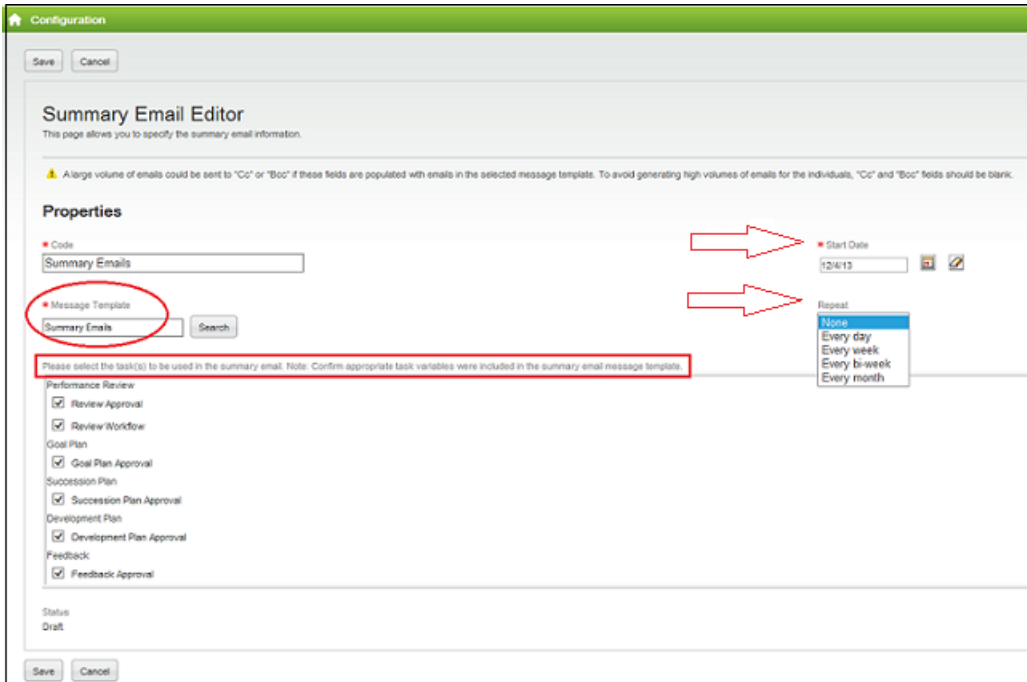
Configuration

Save Cancel

Summary Email Editor

This page allows you to specify the summary email information.

A large volume of emails could be sent to "Cc" or "Bcc" if these fields are populated with emails in the selected message template. To avoid generating high volumes of emails for the individuals, "Cc" and "Bcc" fields should be blank.

Properties

* Code

Summary Emails

* Start Date

12/4/13

* Message Template

Summary Emails

Search

Repeat

None
Every day
Every week
Every bi-week
Every month

Please select the task(s) to be used in the summary email. Note: Confirm appropriate task variables were included in the summary email message template.

Performance Review

Review Approval

Review Workflow

Goal Plan

Goal Plan Approval

Succession Plan

Succession Plan Approval

Development Plan

Development Plan Approval

Feedback

Feedback Approval

Status

Draft

Save Cancel